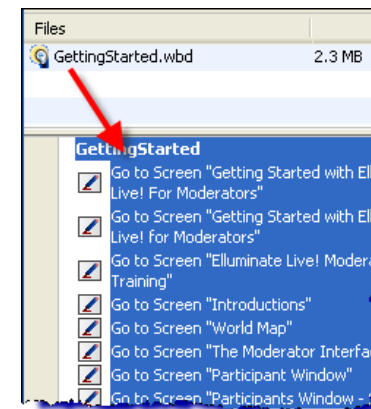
Files

GettingStarted.wbd 2.3 MB

GettingStarted

Go to Screen "Getting Started with El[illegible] Live! For Moderators"

Go to Screen "Getting Started with El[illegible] Live! for Moderators"

Go to Screen "Elluminate Live! Modera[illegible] Training"

Go to Screen "Introductions"

Go to Screen "World Map"

Go to Screen "The Moderator Interfa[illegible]

Go to Screen "Participant Window"

Go to Screen "Participants Window - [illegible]